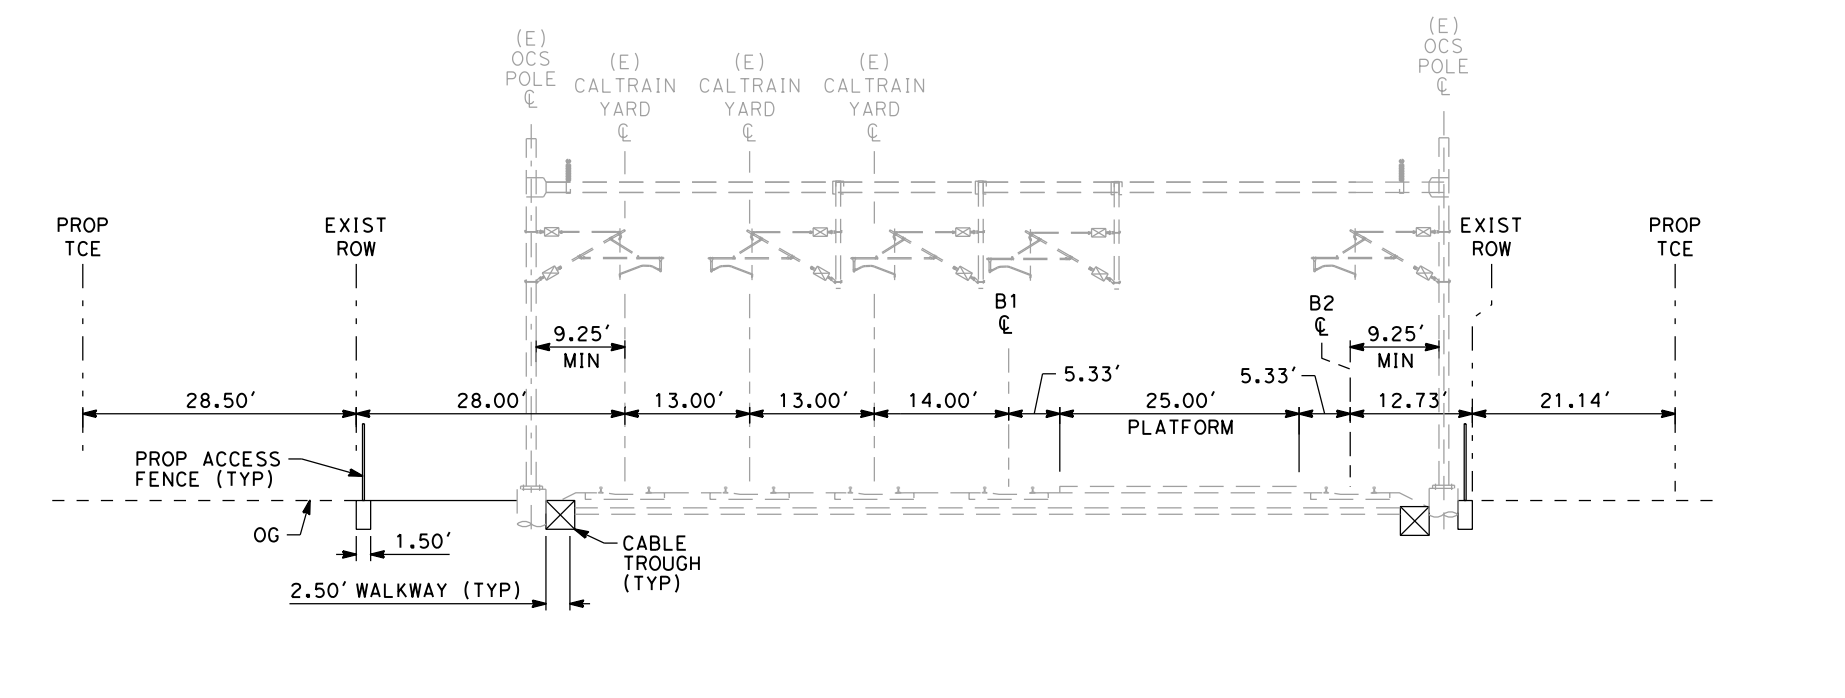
(E) OCS POLE ℄

(E) CALTRAIN YARD ℄

(E) CALTRAIN YARD ℄

(E) CALTRAIN YARD ℄

(E) OCS POLE ℄

PROP TCE

EXIST ROW

EXIST ROW

PROP TCE

B1 ℄

B2 ℄

9.25′ MIN

9.25′ MIN

5.33′

5.33′

28.50′

28.00′

13.00′

13.00′

14.00′

25.00′

PLATFORM

12.73′

21.14′

PROP ACCESS FENCE (TYP)

OG

1.50′

CABLE TROUGH (TYP)

2.50′ WALKWAY (TYP)